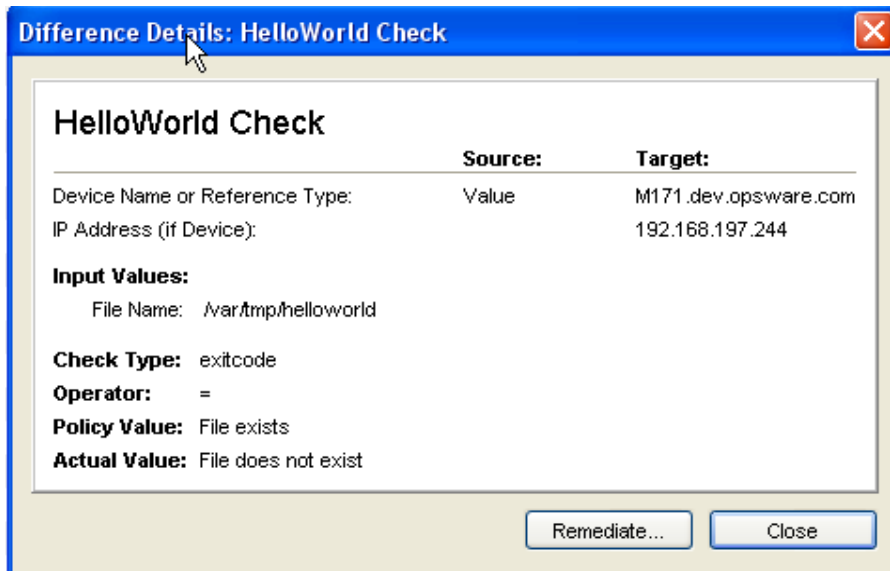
Difference Details: HelloWorld Check

HelloWorld Check

| | Source: | Target: |
|---|---|---|
| Device Name or Reference Type: | Value | M171.dev.opsware.com |
| IP Address (if Device): | | 192.168.197.244 |

Input Values:

File Name: /var/tmp/helloworld

Check Type: exitcode

Operator: =

Policy Value: File exists

Actual Value: File does not exist

Remediate...

Close